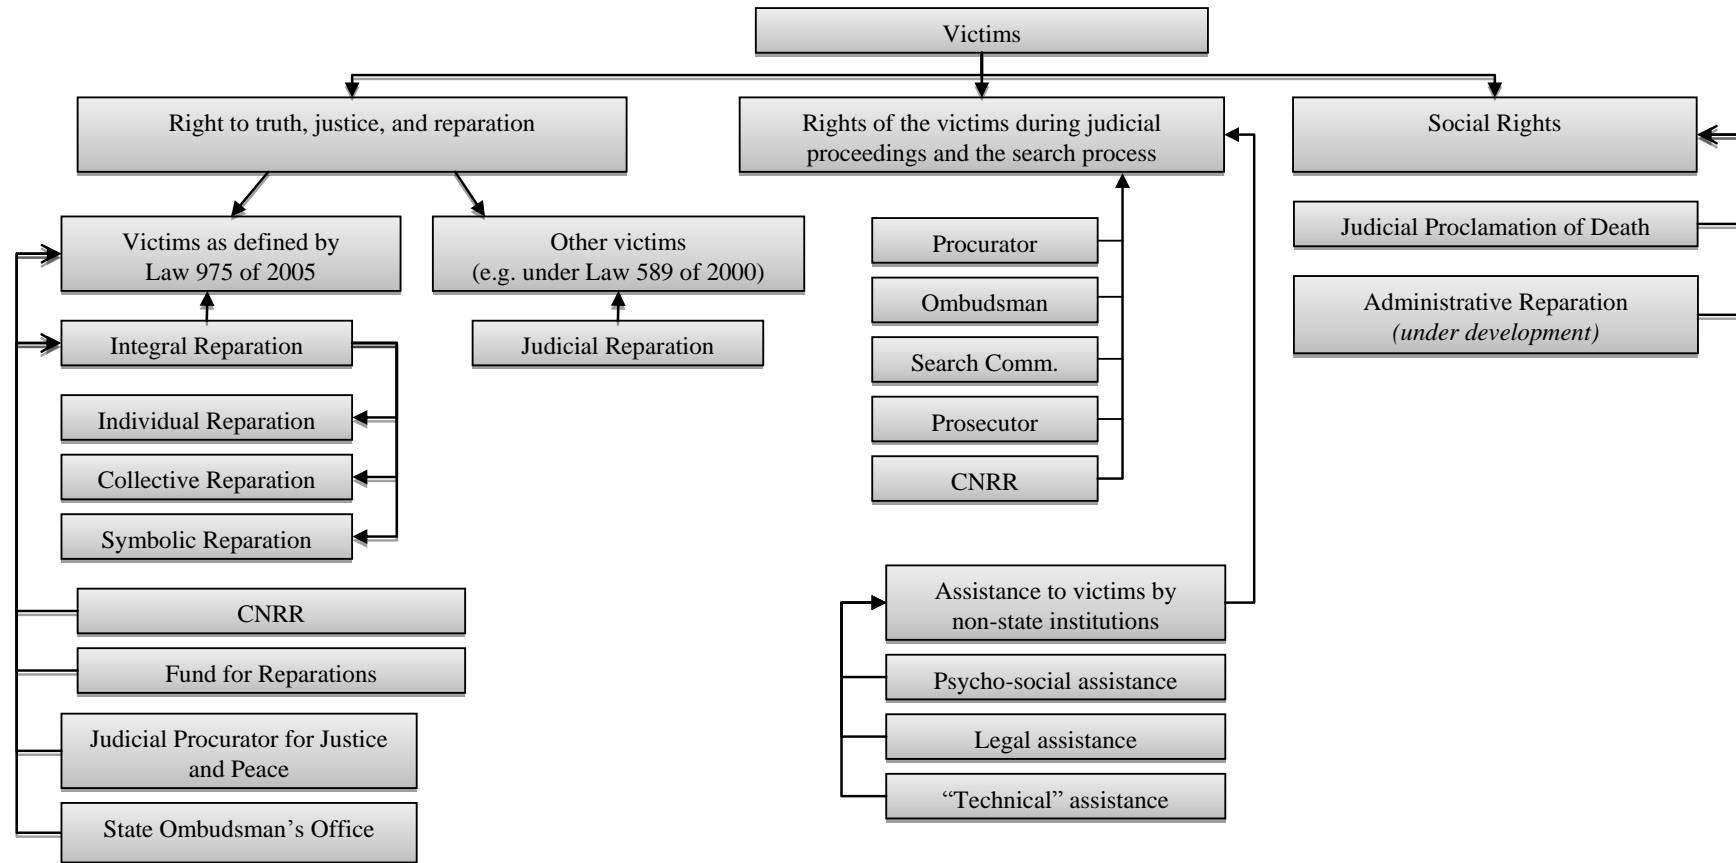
Victims

Right to truth, justice, and reparation

Rights of the victims during judicial proceedings and the search process

Social Rights

Victims as defined by Law 975 of 2005

Other victims (e.g. under Law 589 of 2000)

Integral Reparation

Judicial Reparation

Individual Reparation

Collective Reparation

Symbolic Reparation

CNRR

Fund for Reparations

Judicial Procurator for Justice and Peace

State Ombudsman's Office

Procurator

Ombudsman

Search Comm.

Prosecutor

CNRR

Assistance to victims by non-state institutions

Psycho-social assistance

Legal assistance

"Technical" assistance

Judicial Proclamation of Death

Administrative Reparation *(under development)*